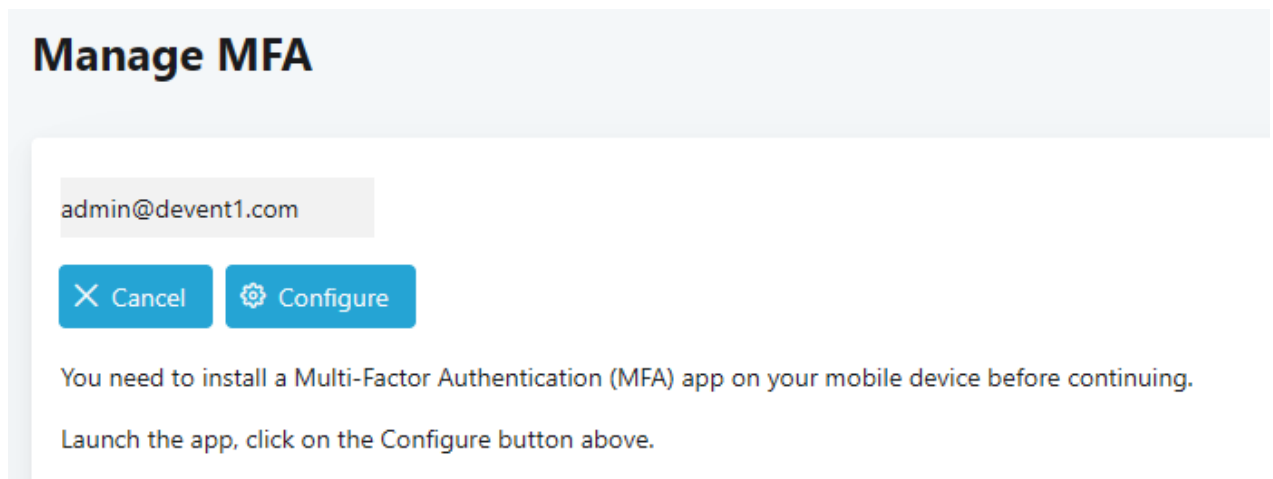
Manage MFA

admin@devent1.com

Cancel

Configure

You need to install a Multi-Factor Authentication (MFA) app on your mobile device before continuing.

Launch the app, click on the Configure button above.